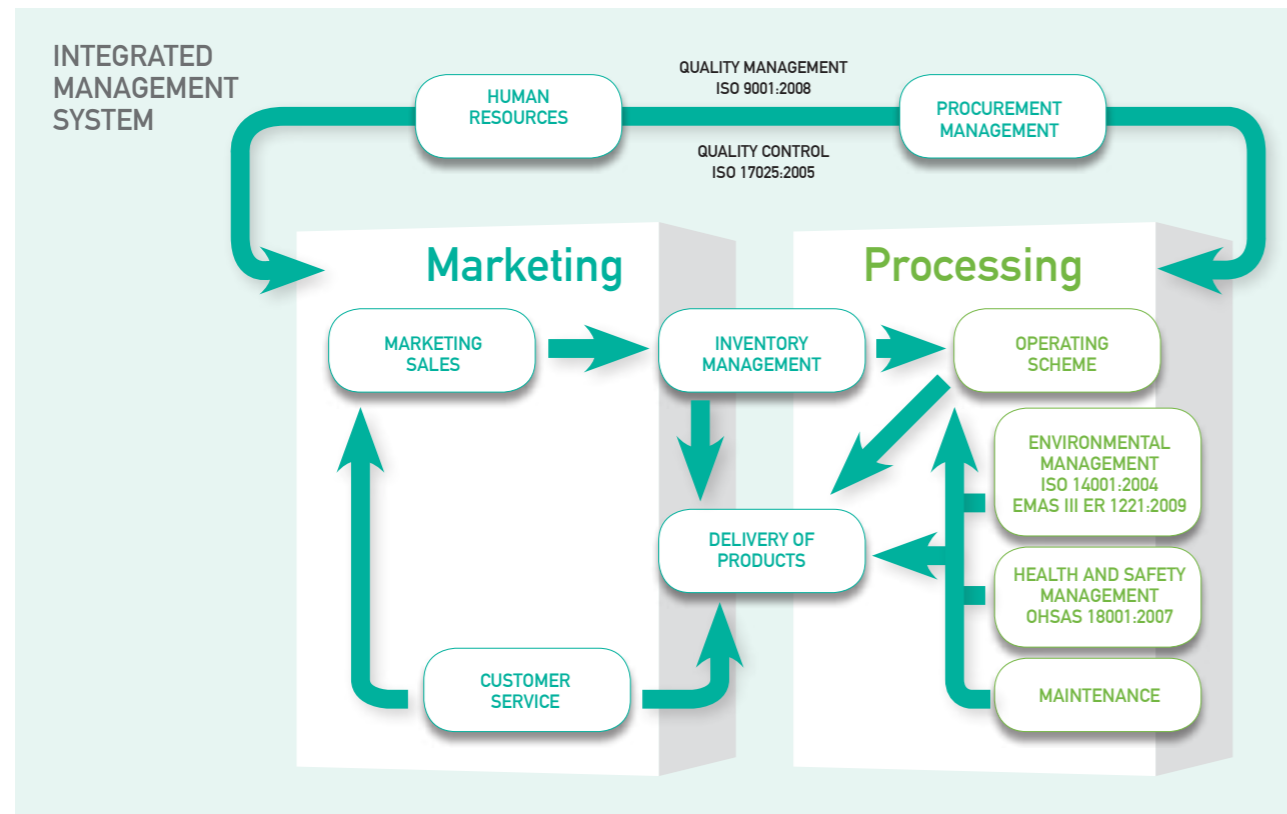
INTEGRATED MANAGEMENT SYSTEM

HUMAN RESOURCES

QUALITY MANAGEMENT
ISO 9001:2008

QUALITY CONTROL
ISO 17025:2005

PROCUREMENT MANAGEMENT

Marketing

Processing

MARKETING SALES

INVENTORY MANAGEMENT

OPERATING SCHEME

ENVIRONMENTAL MANAGEMENT
ISO 14001:2004
EMAS III ER 1221:2009

DELIVERY OF PRODUCTS

HEALTH AND SAFETY MANAGEMENT
OHSAS 18001:2007

CUSTOMER SERVICE

MAINTENANCE